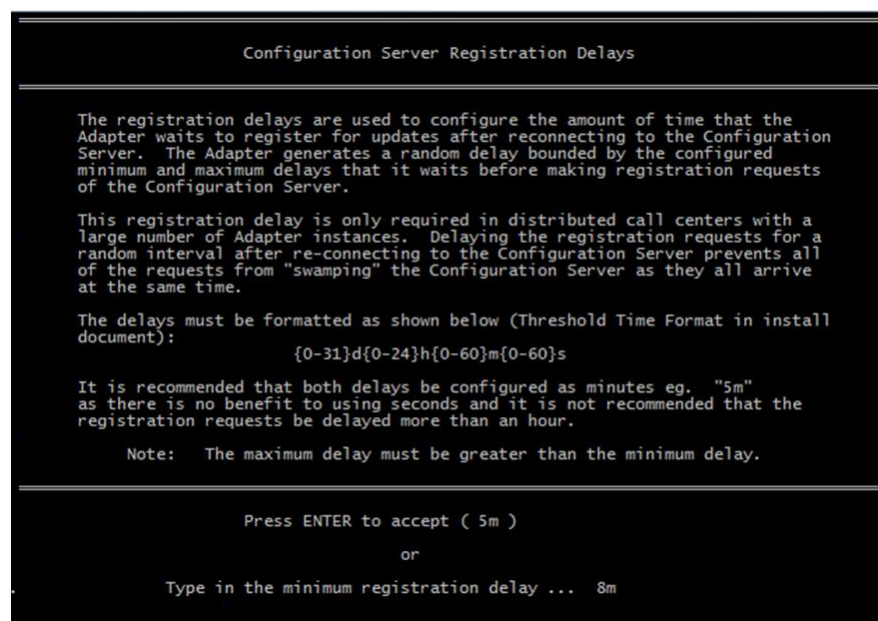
Configuration Server Registration Delays

The registration delays are used to configure the amount of time that the Adapter waits to register for updates after reconnecting to the Configuration Server. The Adapter generates a random delay bounded by the configured minimum and maximum delays that it waits before making registration requests of the Configuration Server.

This registration delay is only required in distributed call centers with a large number of Adapter instances. Delaying the registration requests for a random interval after re-connecting to the Configuration Server prevents all of the requests from "swamping" the Configuration Server as they all arrive at the same time.

The delays must be formatted as shown below (Threshold Time Format in install document):

{0-31}d{0-24}h{0-60}m{0-60}s

It is recommended that both delays be configured as minutes eg. "5m" as there is no benefit to using seconds and it is not recommended that the registration requests be delayed more than an hour.

Note: The maximum delay must be greater than the minimum delay.

Press ENTER to accept ( 5m )

or

Type in the minimum registration delay ... 8m